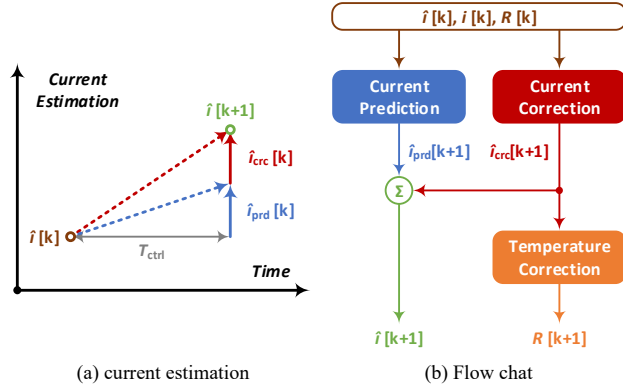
Current Estimation

$\hat{i}$ [k+1]

$\hat{i}_{crc}$ [k]

$\hat{i}_{prd}$ [k]

$\hat{i}$ [k]

$T_{ctrl}$

Time

$\hat{i}$ [k], $i$ [k], $R$ [k]

Current Prediction

Current Correction

$\hat{i}_{prd}$[k+1]

$\hat{i}_{crc}$[k+1]

Σ

Temperature Correction

$\hat{i}$ [k+1]

$R$ [k+1]

(a) current estimation

(b) Flow chat